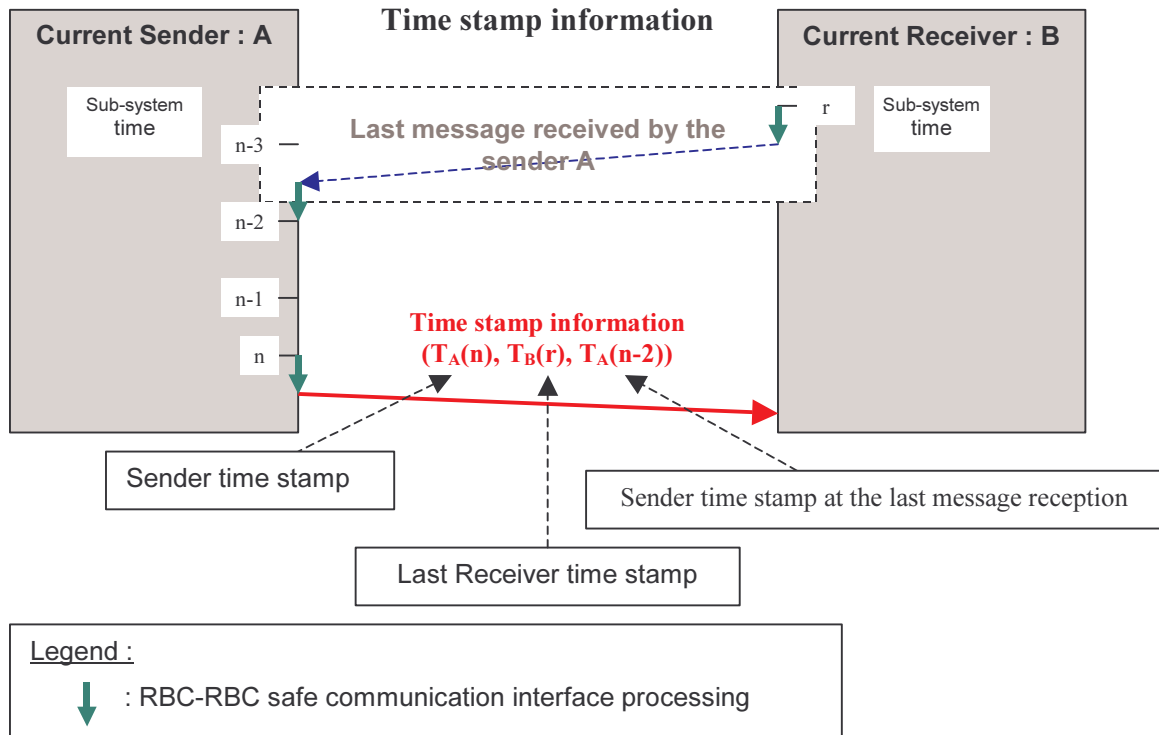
Time stamp information

Current Sender : A

Sub-system time

n-3

n-2

n-1

n

Current Receiver : B

r

Sub-system time

Last message received by the sender A

Time stamp information
$(T_A(n), T_B(r), T_A(n-2))$

Sender time stamp

Sender time stamp at the last message reception

Last Receiver time stamp

Legend :

: RBC-RBC safe communication interface processing